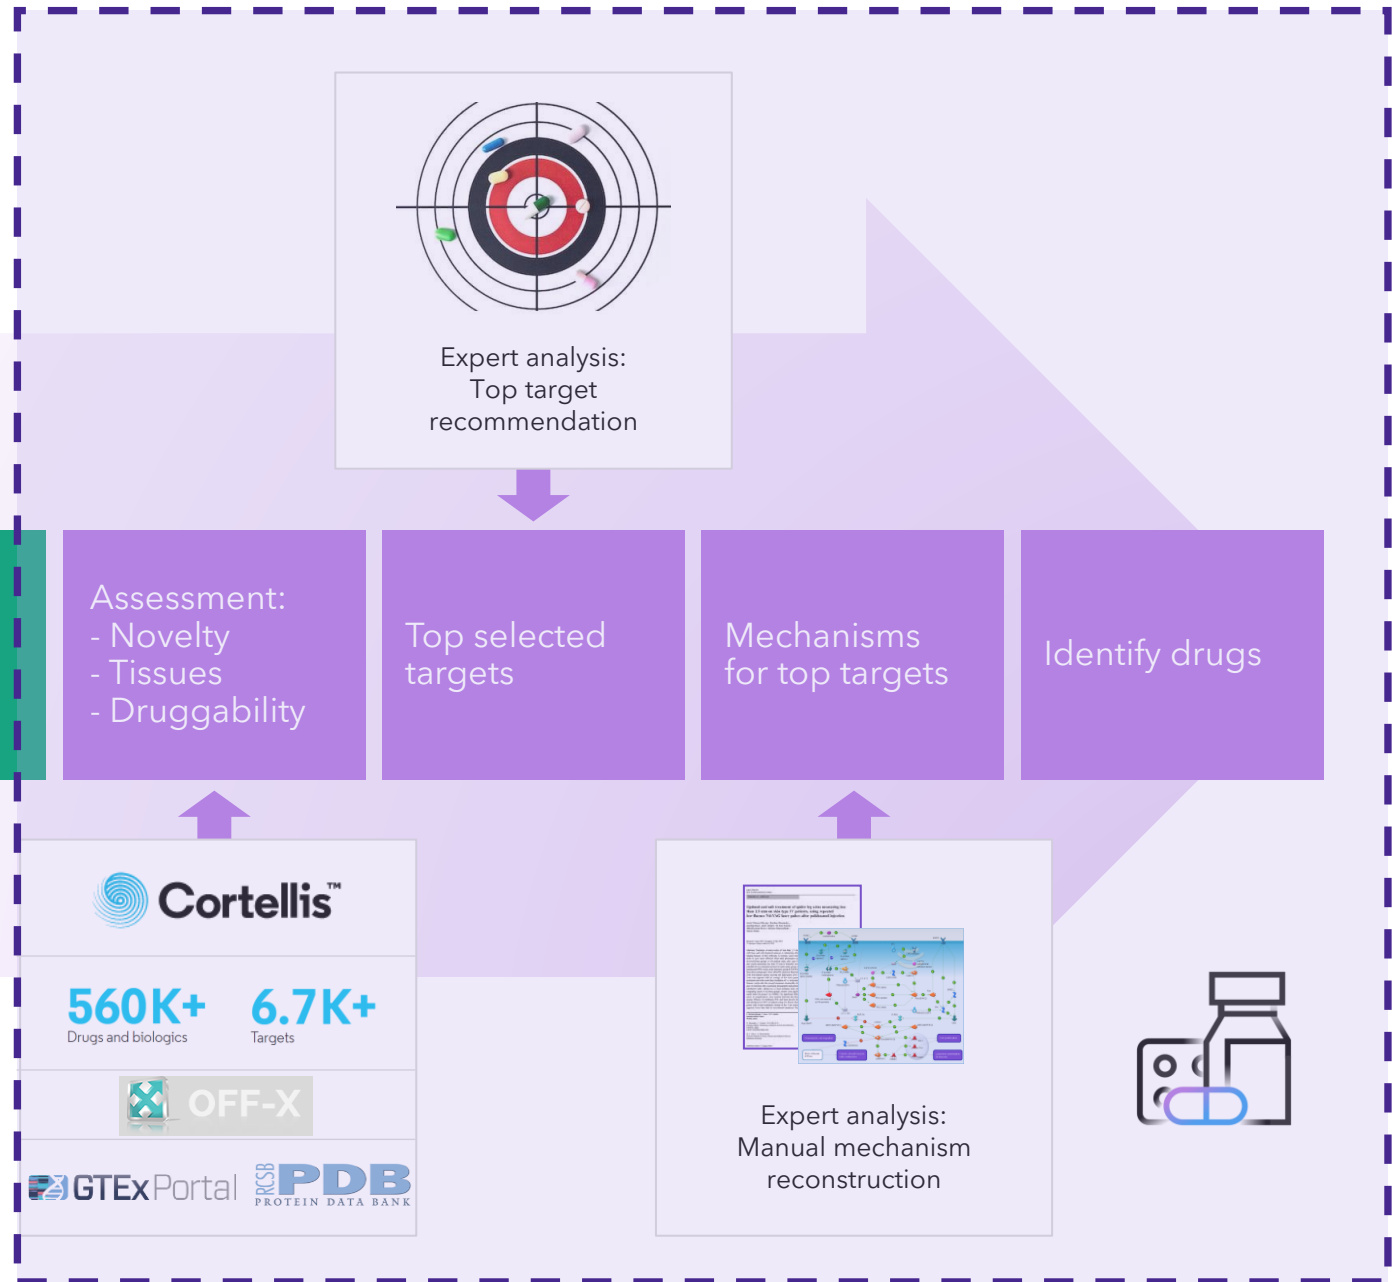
Expert analysis:
Top target
recommendation

Assessment:
- Novelty
- Tissues
- Druggability

Top selected targets

Mechanisms for top targets

Identify drugs

Cortellis™

560K+
Drugs and biologics

6.7K+
Targets

OFF-X

GTExPortal

RCSB PDB
PROTEIN DATA BANK

Expert analysis:
Manual mechanism
reconstruction